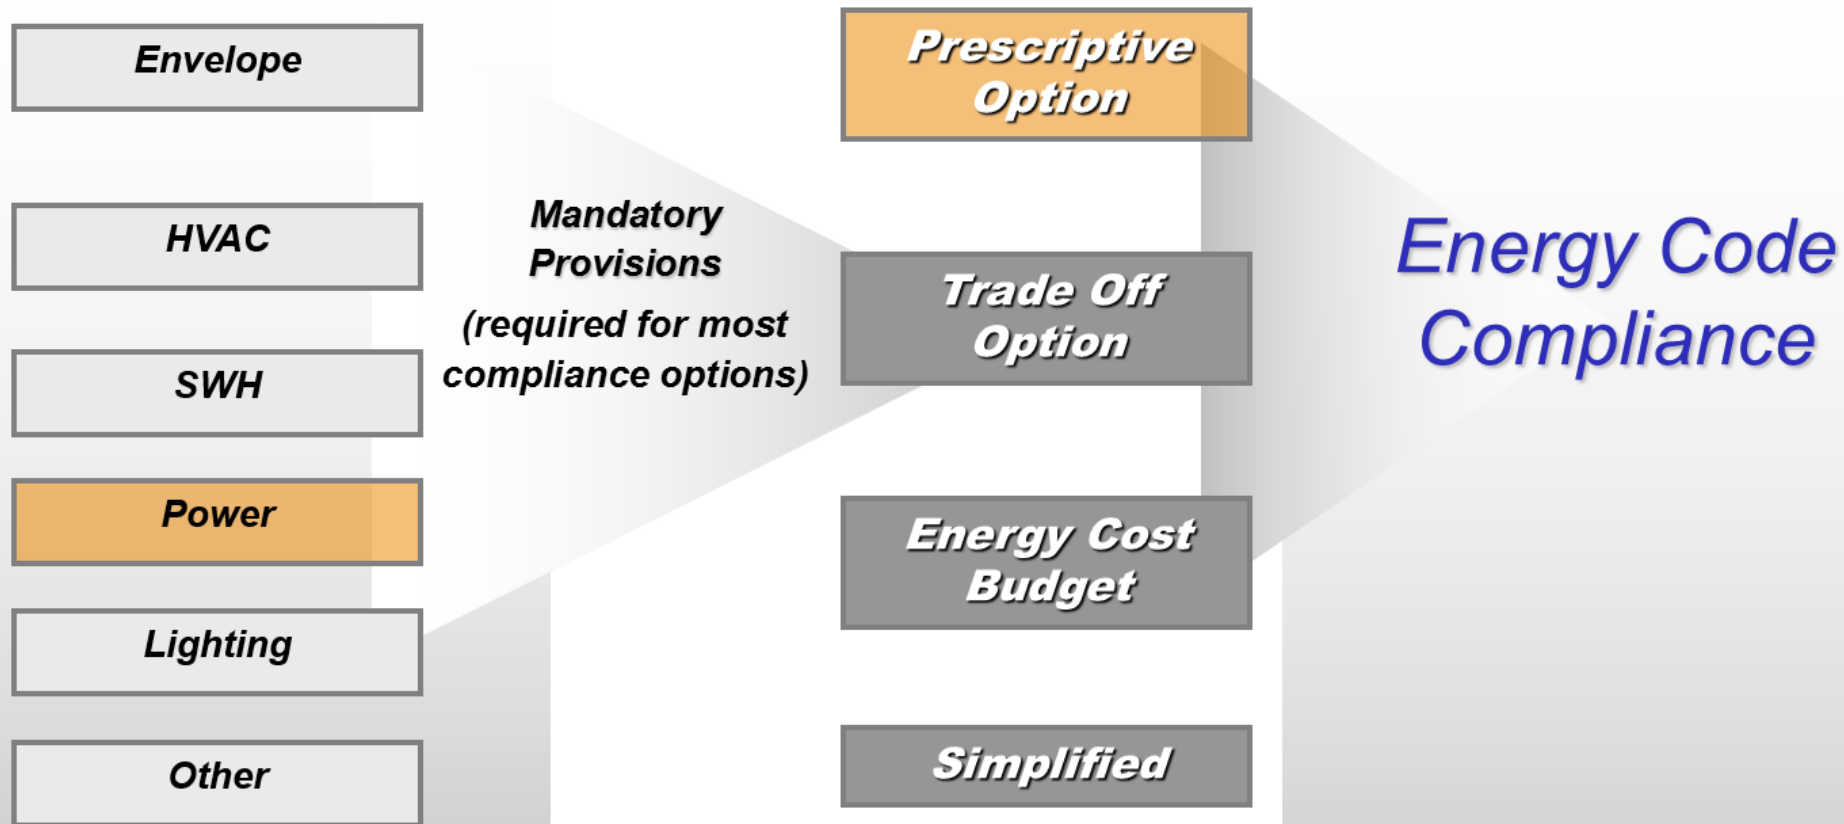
Envelope

HVAC

SWH

Power

Lighting

Other

Mandatory Provisions

(required for most compliance options)

Prescriptive Option

Trade Off Option

Energy Cost Budget

Simplified

Energy Code Compliance